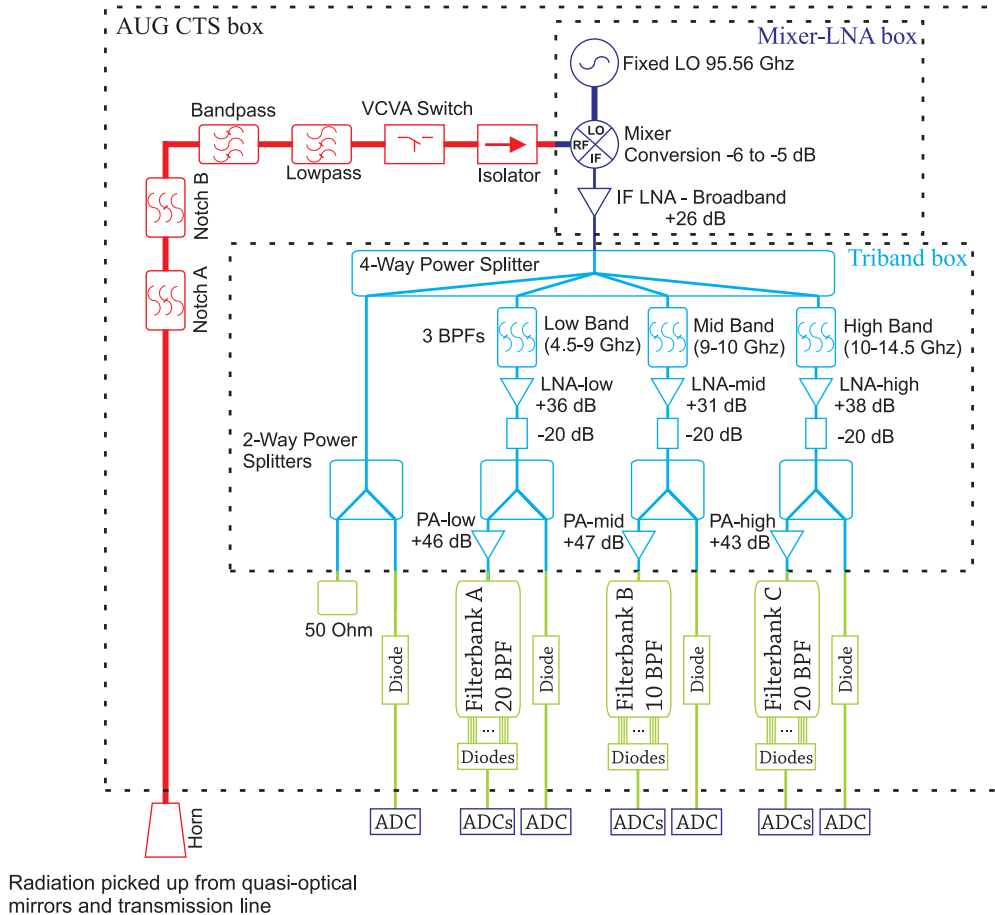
AUG CTS box

Mixer-LNA box

Fixed LO 95.56 Ghz

LO
RF
IF

Mixer
Conversion -6 to -5 dB

IF LNA - Broadband
+26 dB

Bandpass

VCVA Switch

Lowpass

Isolator

Notch B

Notch A

Triband box

4-Way Power Splitter

3 BPFs

Low Band
(4.5-9 Ghz)

Mid Band
(9-10 Ghz)

High Band
(10-14.5 Ghz)

LNA-low
+36 dB

LNA-mid
+31 dB

LNA-high
+38 dB

-20 dB

-20 dB

-20 dB

2-Way Power
Splitters

PA-low
+46 dB

PA-mid
+47 dB

PA-high
+43 dB

50 Ohm

Diode

Filterbank A
20 BPF

Diode

Filterbank B
10 BPF

Diode

Filterbank C
20 BPF

Diode

...

...

...

Diodes

Diodes

Diodes

ADC

ADCs

ADC

ADCs

ADC

ADCs

ADC

Horn

Radiation picked up from quasi-optical mirrors and transmission line